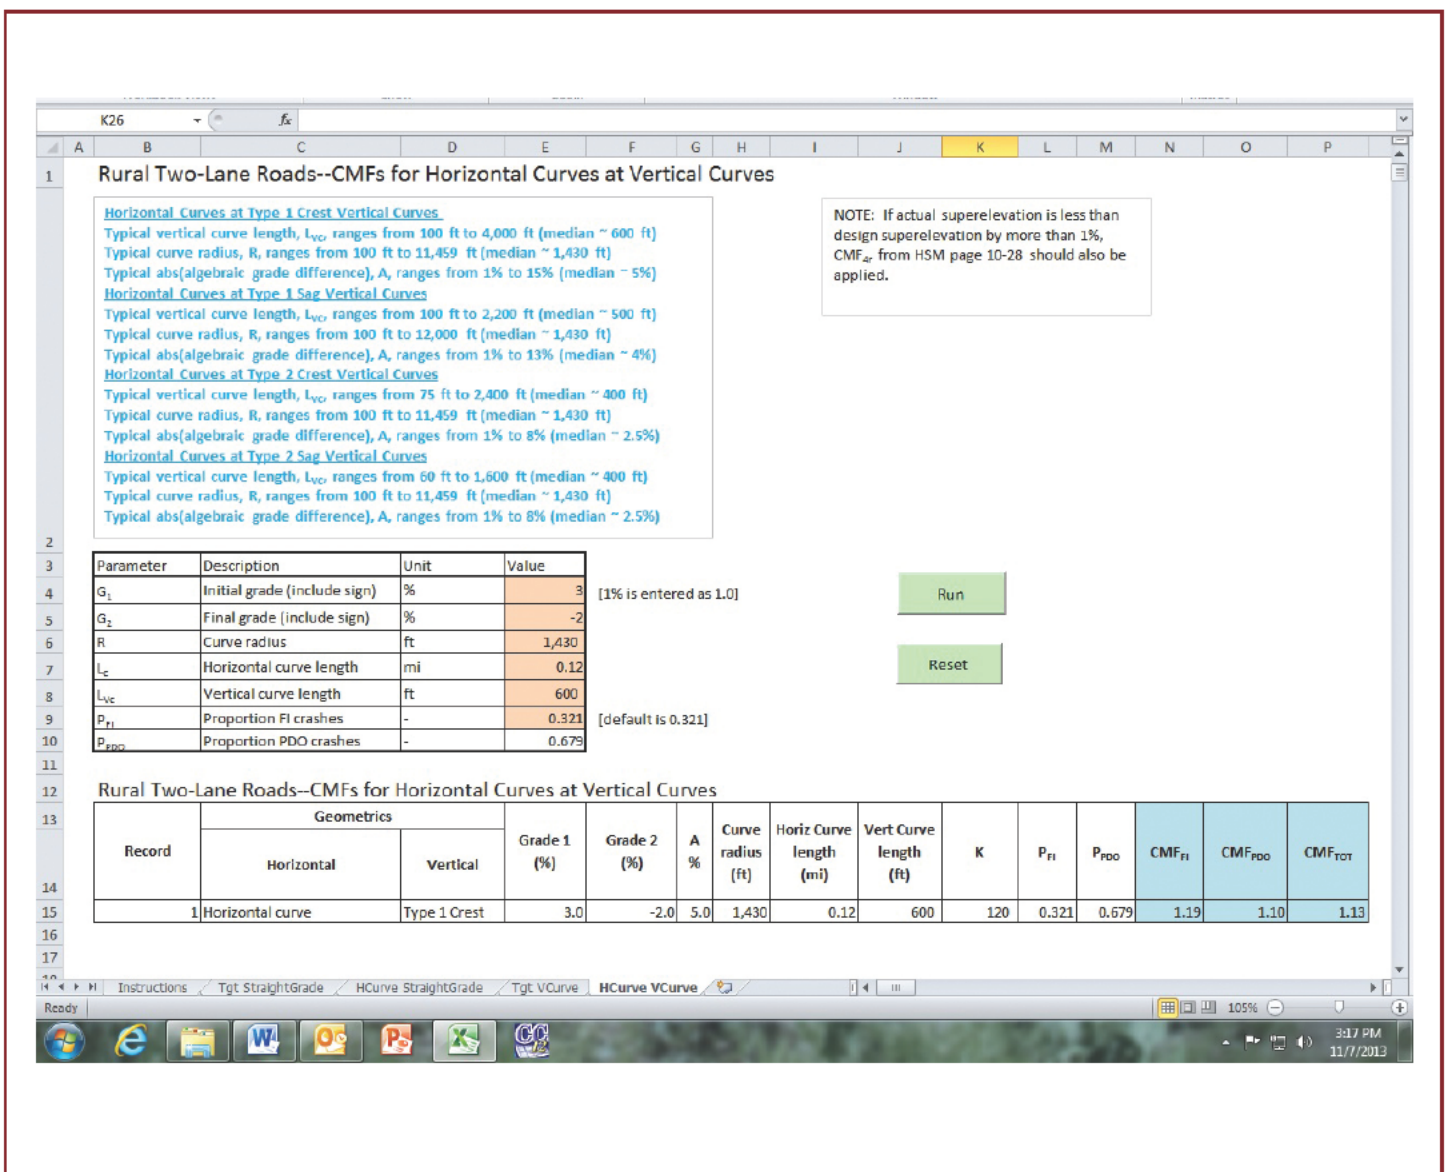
K26
$f_x$

A B C D E F G H I J K L M N O P

1 Rural Two-Lane Roads--CMFs for Horizontal Curves at Vertical Curves

Horizontal Curves at Type 1 Crest Vertical Curves
Typical vertical curve length, $L_{VC}$, ranges from 100 ft to 4,000 ft (median ~ 600 ft)
Typical curve radius, R, ranges from 100 ft to 11,459 ft (median ~ 1,430 ft)
Typical abs(algebraic grade difference), A, ranges from 1% to 15% (median ~ 5%)
Horizontal Curves at Type 1 Sag Vertical Curves
Typical vertical curve length, $L_{VC}$, ranges from 100 ft to 2,200 ft (median ~ 500 ft)
Typical curve radius, R, ranges from 100 ft to 12,000 ft (median ~ 1,430 ft)
Typical abs(algebraic grade difference), A, ranges from 1% to 13% (median ~ 4%)
Horizontal Curves at Type 2 Crest Vertical Curves
Typical vertical curve length, $L_{VC}$, ranges from 75 ft to 2,400 ft (median ~ 400 ft)
Typical curve radius, R, ranges from 100 ft to 11,459 ft (median ~ 1,430 ft)
Typical abs(algebraic grade difference), A, ranges from 1% to 8% (median ~ 2.5%)
Horizontal Curves at Type 2 Sag Vertical Curves
Typical vertical curve length, $L_{VC}$, ranges from 60 ft to 1,600 ft (median ~ 400 ft)
Typical curve radius, R, ranges from 100 ft to 11,459 ft (median ~ 1,430 ft)
Typical abs(algebraic grade difference), A, ranges from 1% to 8% (median ~ 2.5%)

NOTE: If actual superelevation is less than design superelevation by more than 1%, $CMF_{4r}$ from HSM page 10-28 should also be applied.

2
| 3 | Parameter | Description | Unit | Value |
|---|---|---|---|---|
| 4 | $G_1$ | Initial grade (include sign) | % | 3 |
| 5 | $G_2$ | Final grade (include sign) | % | -2 |
| 6 | R | Curve radius | ft | 1,430 |
| 7 | $L_c$ | Horizontal curve length | mi | 0.12 |
| 8 | $L_{VC}$ | Vertical curve length | ft | 600 |
| 9 | $P_{FI}$ | Proportion FI crashes | - | 0.321 |
| 10 | $P_{PDO}$ | Proportion PDO crashes | - | 0.679 |

[1% is entered as 1.0]
[default is 0.321]
Run
Reset

11
12 Rural Two-Lane Roads--CMFs for Horizontal Curves at Vertical Curves

| 13/14 | Record | Geometrics: Horizontal | Geometrics: Vertical | Grade 1 (%) | Grade 2 (%) | A % | Curve radius (ft) | Horiz Curve length (mi) | Vert Curve length (ft) | K | $P_{FI}$ | $P_{PDO}$ | $CMF_{FI}$ | $CMF_{PDO}$ | $CMF_{TOT}$ |
|---|---|---|---|---|---|---|---|---|---|---|---|---|---|---|---|
| 15 | 1 | Horizontal curve | Type 1 Crest | 3.0 | -2.0 | 5.0 | 1,430 | 0.12 | 600 | 120 | 0.321 | 0.679 | 1.19 | 1.10 | 1.13 |

16
17
Instructions | Tgt StraightGrade | HCurve StraightGrade | Tgt VCurve | HCurve VCurve
Ready
105%
3:17 PM
11/7/2013